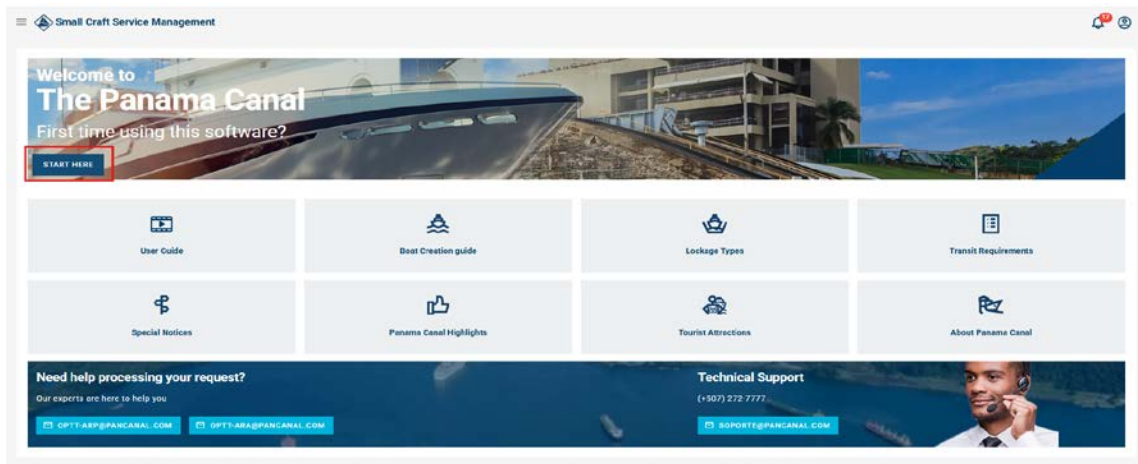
Small Craft Service Management

Welcome to
The Panama Canal
First time using this software?

START HERE

User Guide

Boat Creation guide

Lockage Types

Transit Requirements

Special Notices

Panama Canal Highlights

Tourist Attractions

About Panama Canal

Need help processing your request?
Our experts are here to help you

OPTT-ARP@PANCANAL.COM

OPTT-ARA@PANCANAL.COM

Technical Support
(+507) 272-7777

SOPORTE@PANCANAL.COM